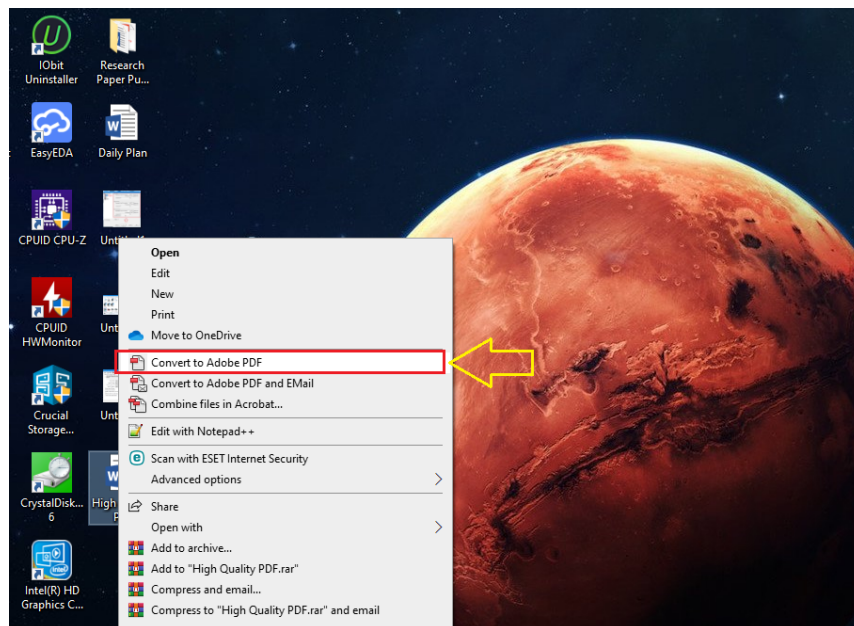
IObit Uninstaller

Research Paper Pu...

EasyEDA

Daily Plan

CPUID CPU-Z

Untit

CPUID HWMonitor

Unt

Crucial Storage...

Unt

CrystalDisk... 6

High P

Intel(R) HD Graphics C...

Open
Edit
New
Print
Move to OneDrive
Convert to Adobe PDF
Convert to Adobe PDF and EMail
Combine files in Acrobat...
Edit with Notepad++
Scan with ESET Internet Security
Advanced options
Share
Open with
Add to archive...
Add to "High Quality PDF.rar"
Compress and email...
Compress to "High Quality PDF.rar" and email